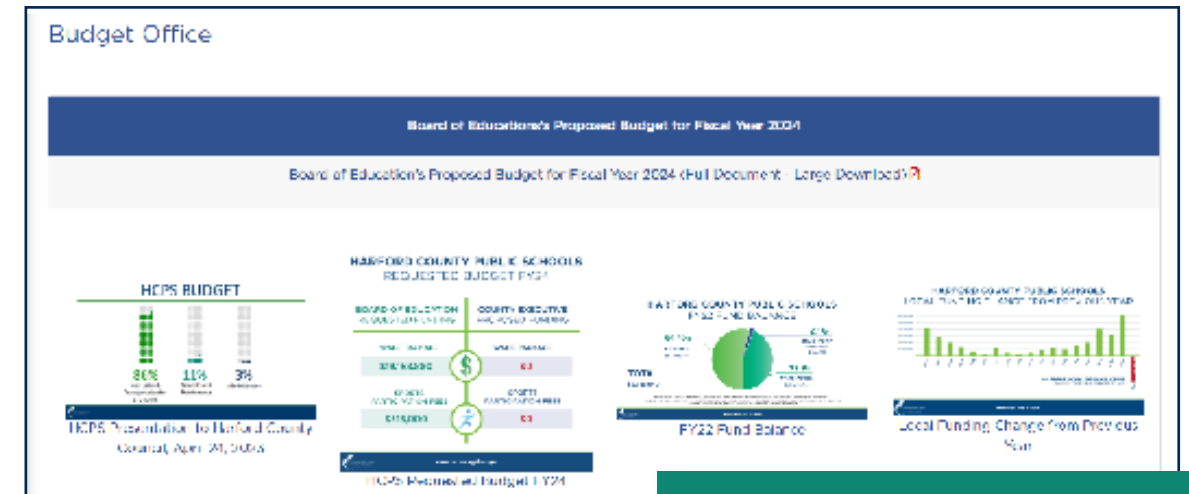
Budget Office

Board of Education's Proposed Budget for Fiscal Year 2024

Board of Education's Proposed Budget for Fiscal Year 2024 (Full Document - Large Download)

HCPS BUDGET

86%

11%

3%

HCPS Presentation to Harford County Council, April 24, 2023

HARFORD COUNTY PUBLIC SCHOOLS

REQUESTED BUDGET FY24

BOARD OF EDUCATION

COUNTY EXECUTIVE

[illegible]

$0

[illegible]

$0

HCPS Requested Budget FY24

HARFORD COUNTY PUBLIC SCHOOLS

FY22 FUND BALANCE

FY22 Fund Balance

HARFORD COUNTY PUBLIC SCHOOLS

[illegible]

Local Funding Change from Previous Year